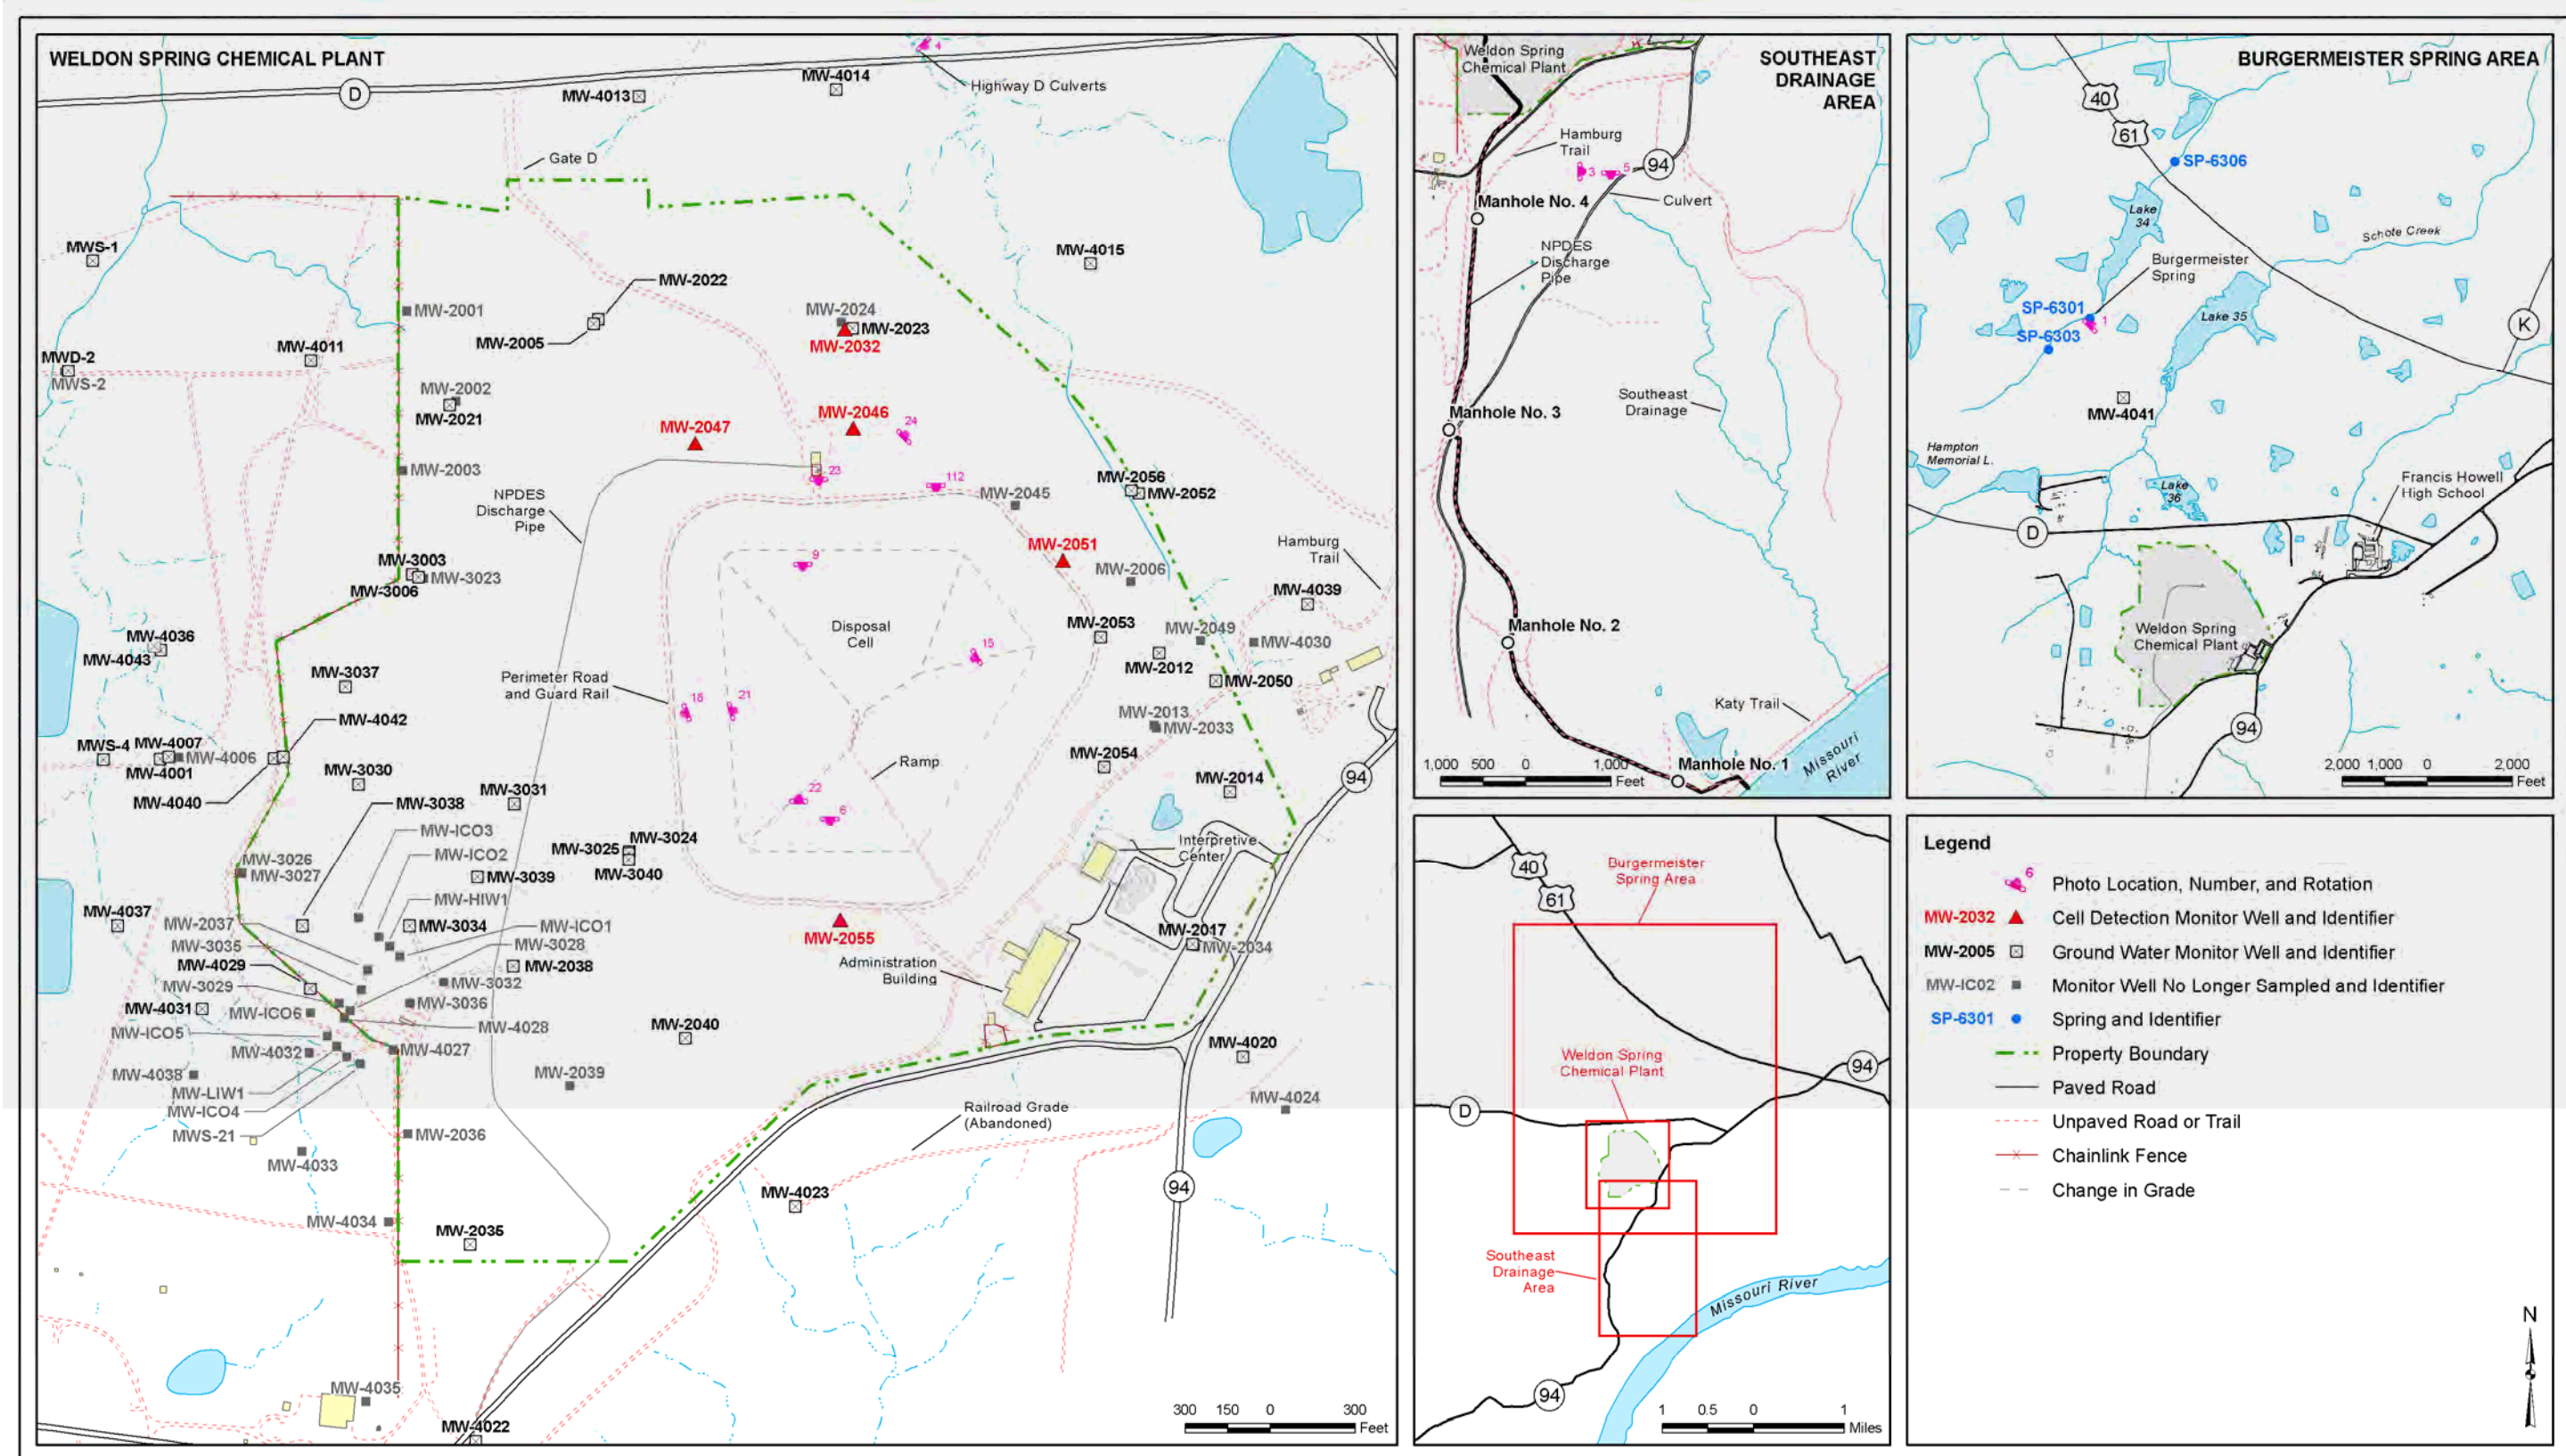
WELDON SPRING CHEMICAL PLANT

D
MW-4013
MW-4014
4
Highway D Culverts
Gate D
MWS-1
MW-4015
MW-2022
MW-2001
MW-2005
MW-2024
MW-2023
MW-2032
MW-4011
MWD-2
MWS-2
MW-2002
MW-2021
MW-2047
MW-2046
24
MW-2003
23
112
MW-2045
MW-2056
MW-2052
NPDES Discharge Pipe
MW-2051
MW-3003
MW-3023
MW-2006
Hamburg Trail
MW-3006
9
MW-4039
Disposal Cell
MW-2053
MW-2049
MW-4030
MW-4036
MW-4043
15
MW-2012
MW-3037
Perimeter Road and Guard Rail
18
21
MW-2050
MW-4042
MW-2013
MW-2033
MWS-4
MW-4007
MW-4006
MW-4001
Ramp
MW-2054
MW-3030
MW-2014
94
MW-4040
MW-3031
22
MW-3038
6
MW-ICO3
MW-3024
Interpretive Center
MW-3026
MW-ICO2
MW-3025
MW-3027
MW-3039
MW-3040
MW-HIW1
MW-4037
MW-2037
MW-3034
MW-ICO1
MW-2055
MW-2017
MW-3035
MW-3028
MW-2034
MW-4029
MW-2038
Administration Building
MW-3029
MW-3032
MW-3036
MW-4031
MW-ICO6
MW-4028
MW-ICO5
MW-2040
MW-4020
MW-4032
MW-4027
MW-4038
MW-2039
MW-LIW1
MW-4024
MW-ICO4
Railroad Grade (Abandoned)
MWS-21
MW-2036
MW-4033
94
MW-4023
MW-4034
MW-2035
MW-4035
MW-4022
300 150 0 300 Feet

SOUTHEAST DRAINAGE AREA
Weldon Spring Chemical Plant
Hamburg Trail
94
3
5
Manhole No. 4
Culvert
NPDES Discharge Pipe
Manhole No. 3
Southeast Drainage
Manhole No. 2
Katy Trail
Manhole No. 1
Missouri River
1,000 500 0 1,000 Feet

BURGERMEISTER SPRING AREA
40
61
SP-6306
Lake 34
Schote Creek
Burgermeister Spring
SP-6301
1
SP-6303
Lake 35
K
MW-4041
Hampton Memorial L.
Lake 36
Francis Howell High School
D
Weldon Spring Chemical Plant
94
2,000 1,000 0 2,000 Feet

40
61
Burgermeister Spring Area
Weldon Spring Chemical Plant
94
D
Southeast Drainage Area
Missouri River
94
1 0.5 0 1 Miles

Legend
6 Photo Location, Number, and Rotation
MW-2032 Cell Detection Monitor Well and Identifier
MW-2005 Ground Water Monitor Well and Identifier
MW-IC02 Monitor Well No Longer Sampled and Identifier
SP-6301 Spring and Identifier
Property Boundary
Paved Road
Unpaved Road or Trail
Chainlink Fence
Change in Grade
N